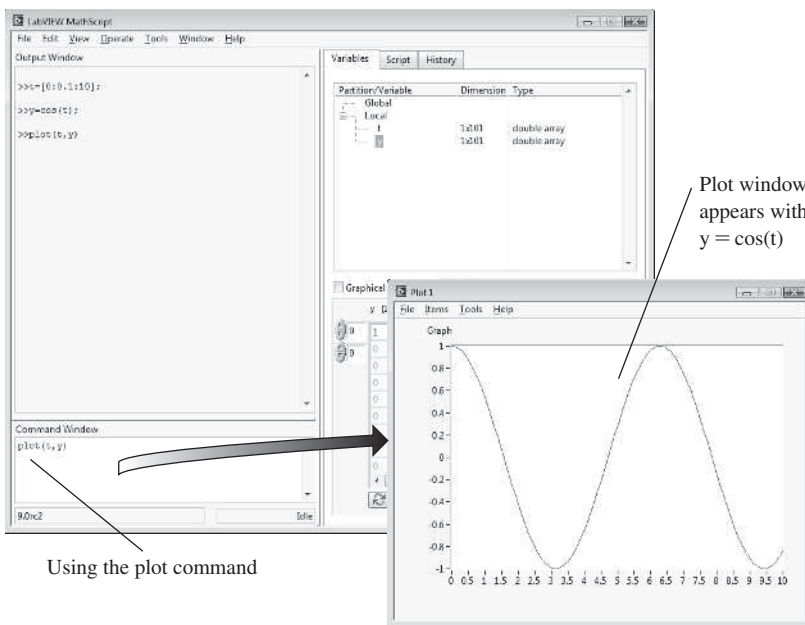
LabVIEW MathScript
File Edit View Operate Tools Window Help
Output Window

>>t=[0:0.1:10];

>>y=cos(t);

>>plot(t,y)

Variables Script History

| Partition/Variable | Dimension | Type |
|---|---|---|
| Global | | |
| Local | | |
| t | 1x101 | double array |
| y | 1x101 | double array |

Graphical
y
0
0
1
0
0
0
0
0
0
0
0

Command Window
plot(t,y)

9.0rc2
Idle

Plot window appears with y = cos(t)

Plot 1
File Items Tools Help
Graph
1
0.8
0.6
0.4
0.2
0
-0.2
-0.4
-0.6
-0.8
-1
0 0.5 1 1.5 2 2.5 3 3.5 4 4.5 5 5.5 6 6.5 7 7.5 8 8.5 9 9.5 10

Using the plot command